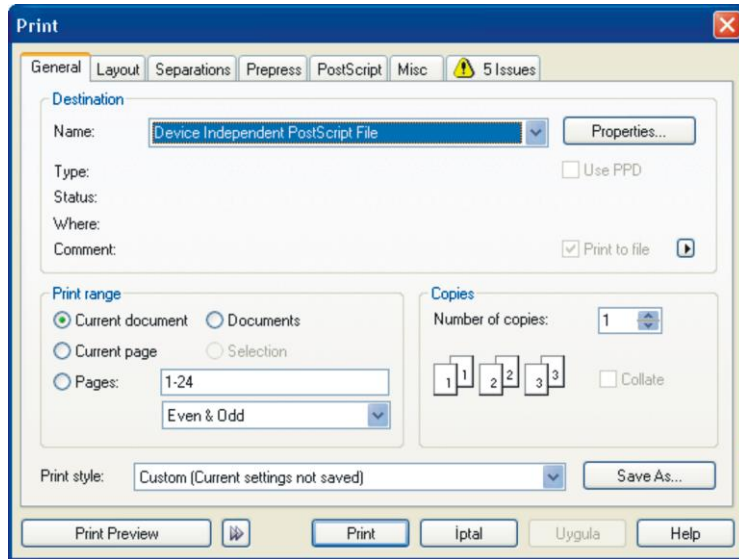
Print

General | Layout | Separations | Prepress | PostScript | Misc | 5 Issues

Destination

Name: Device Independent PostScript File

Properties...

Type:

Status:

Where:

Comment:

Use PPD

Print to file

Print range

Current document

Documents

Current page

Selection

Pages: 1-24

Even & Odd

Copies

Number of copies: 1

1 1 2 2 3 3

Collate

Print style: Custom (Current settings not saved)

Save As...

Print Preview

Print

İptal

Uygula

Help